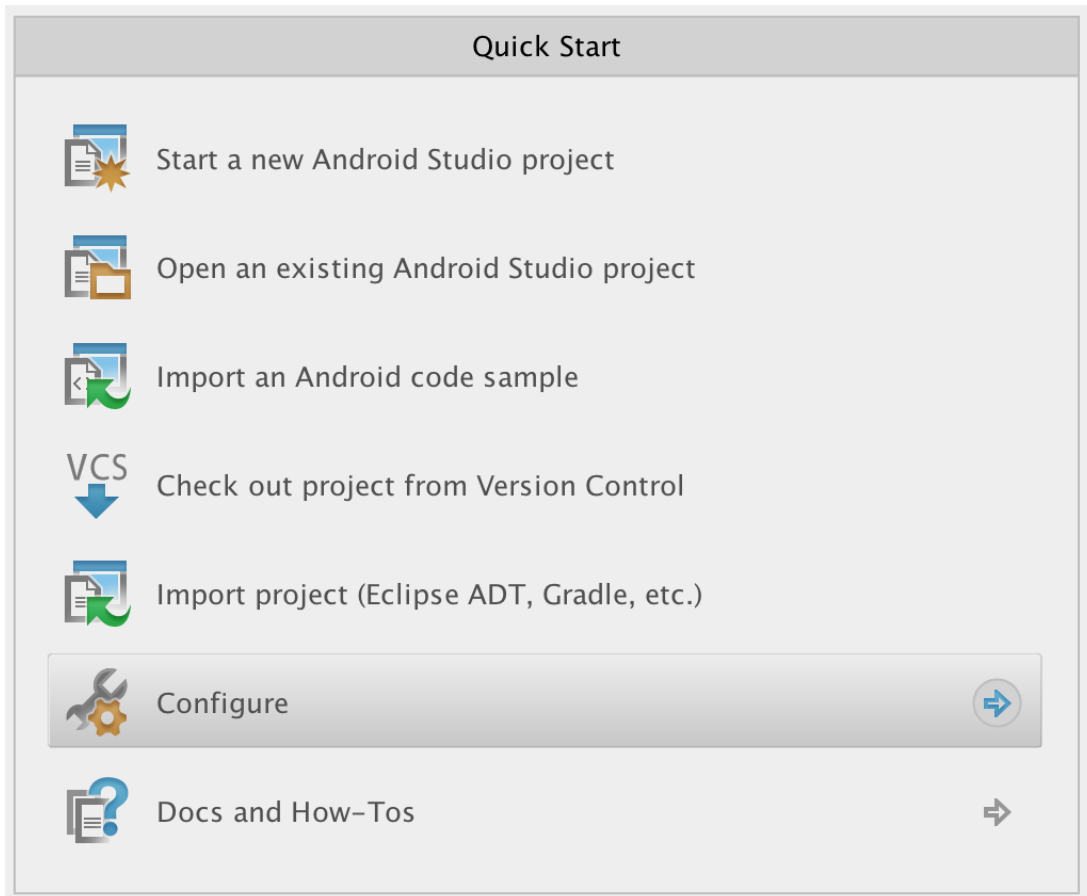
Quick Start

Start a new Android Studio project

Open an existing Android Studio project

Import an Android code sample

VCS

Check out project from Version Control

Import project (Eclipse ADT, Gradle, etc.)

Configure

Docs and How-Tos